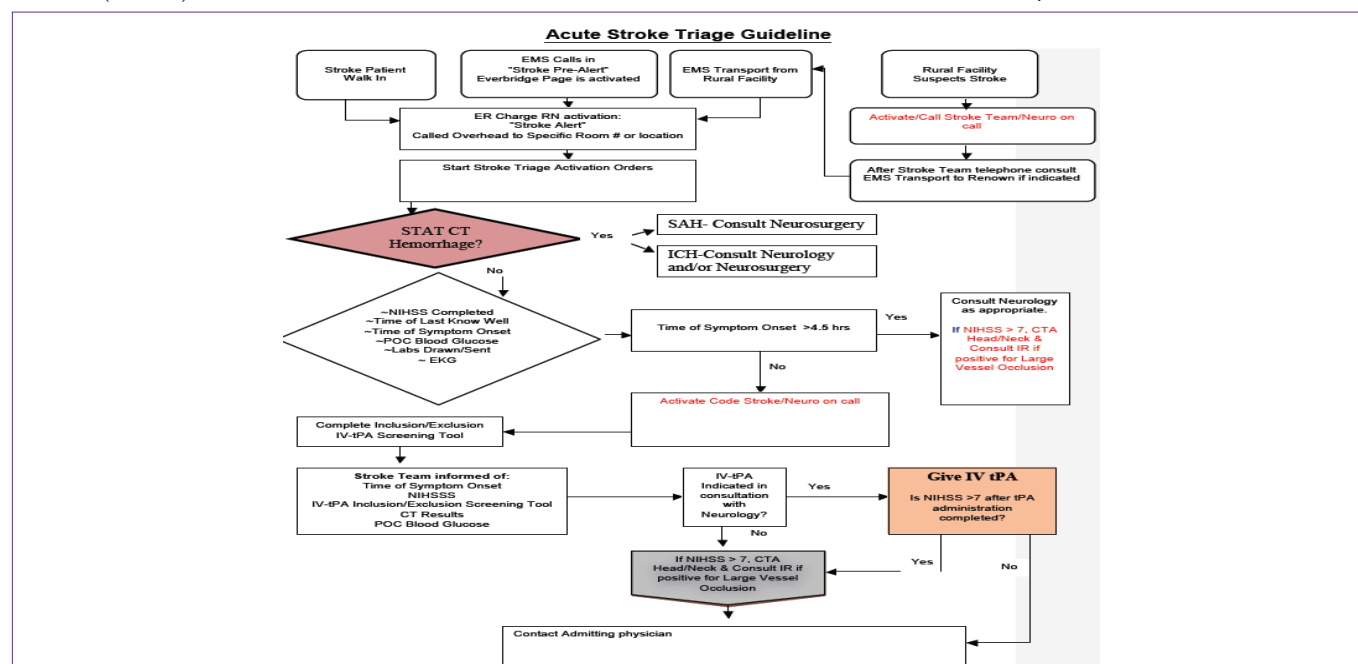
Acute Stroke Triage Guideline

Stroke Patient Walk In

EMS Calls in "Stroke Pre-Alert" Everbridge Page is activated

EMS Transport from Rural Facility

Rural Facility Suspects Stroke

ER Charge RN activation: "Stroke Alert" Called Overhead to Specific Room # or location

Activate/Call Stroke Team/Neuro on call

After Stroke Team telephone consult EMS Transport to Renown if indicated

Start Stroke Triage Activation Orders

STAT CT Hemorrhage?

Yes

SAH- Consult Neurosurgery

ICH-Consult Neurology and/or Neurosurgery

No

~NIHSS Completed
~Time of Last Know Well
~Time of Symptom Onset
~POC Blood Glucose
~Labs Drawn/Sent
~ EKG

Time of Symptom Onset >4.5 hrs

Yes

Consult Neurology as appropriate.

If NIHSS > 7, CTA Head/Neck & Consult IR if positive for Large Vessel Occlusion

No

Activate Code Stroke/Neuro on call

Complete Inclusion/Exclusion IV-tPA Screening Tool

Stroke Team informed of:
Time of Symptom Onset
NIHSSS
IV-tPA Inclusion/Exclusion Screening Tool
CT Results
POC Blood Glucose

IV-tPA Indicated in consultation with Neurology?

Yes

Give IV tPA

Is NIHSS >7 after tPA administration completed?

No

If NIHSS > 7, CTA Head/Neck & Consult IR if positive for Large Vessel Occlusion

Yes

No

Contact Admitting physician